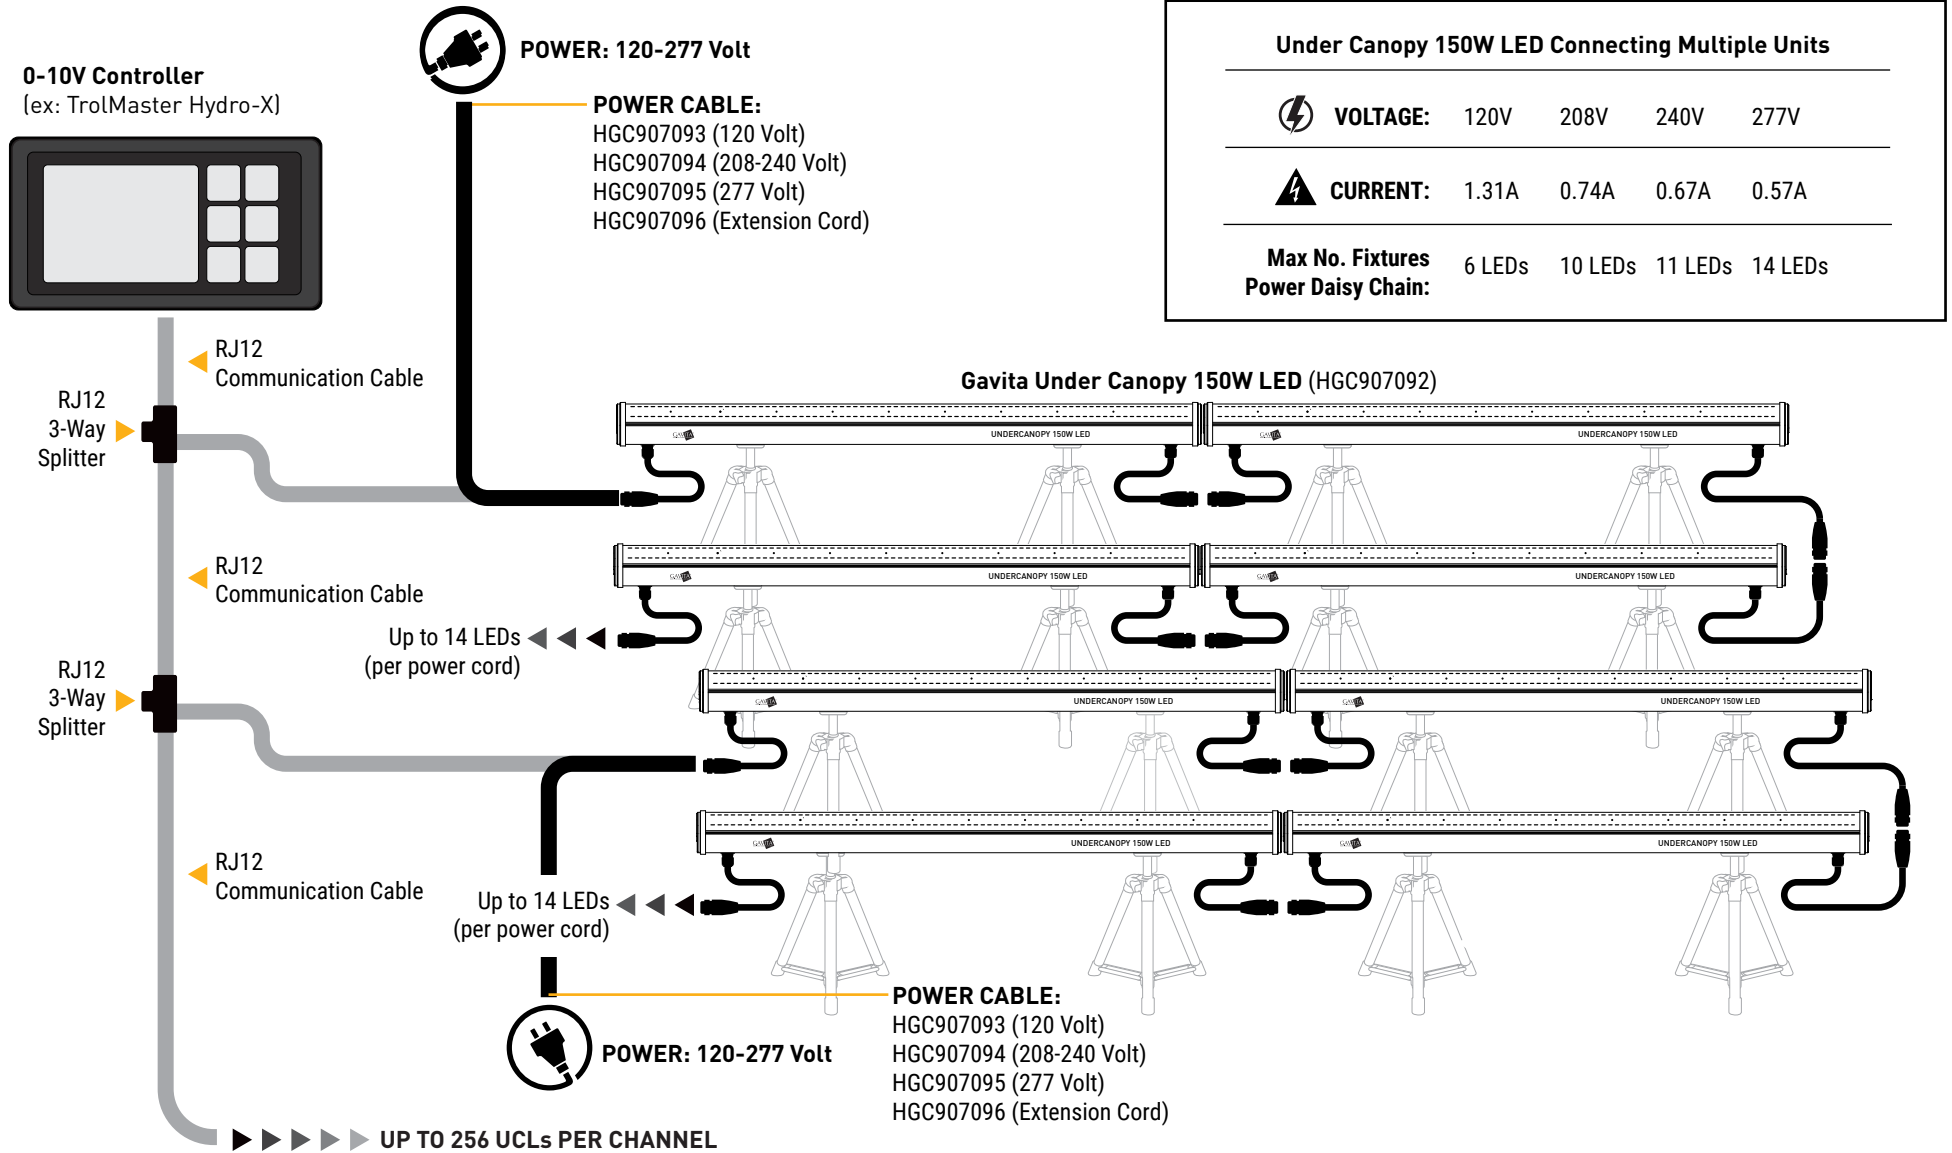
POWER: 120-277 Volt

0-10V Controller
(ex: TrolMaster Hydro-X)

POWER CABLE:
HGC907093 (120 Volt)
HGC907094 (208-240 Volt)
HGC907095 (277 Volt)
HGC907096 (Extension Cord)

Under Canopy 150W LED Connecting Multiple Units

| | 120V | 208V | 240V | 277V |
|---|---|---|---|---|
| VOLTAGE: | 120V | 208V | 240V | 277V |
| CURRENT: | 1.31A | 0.74A | 0.67A | 0.57A |
| Max No. Fixtures Power Daisy Chain: | 6 LEDs | 10 LEDs | 11 LEDs | 14 LEDs |

RJ12
Communication Cable

RJ12
3-Way
Splitter

Gavita Under Canopy 150W LED (HGC907092)

UNDERCANOPY 150W LED
UNDERCANOPY 150W LED
UNDERCANOPY 150W LED
UNDERCANOPY 150W LED

RJ12
Communication Cable

Up to 14 LEDs
(per power cord)

RJ12
3-Way
Splitter

UNDERCANOPY 150W LED
UNDERCANOPY 150W LED
UNDERCANOPY 150W LED
UNDERCANOPY 150W LED

RJ12
Communication Cable

Up to 14 LEDs
(per power cord)

POWER CABLE:
HGC907093 (120 Volt)
HGC907094 (208-240 Volt)
HGC907095 (277 Volt)
HGC907096 (Extension Cord)

POWER: 120-277 Volt

UP TO 256 UCLs PER CHANNEL